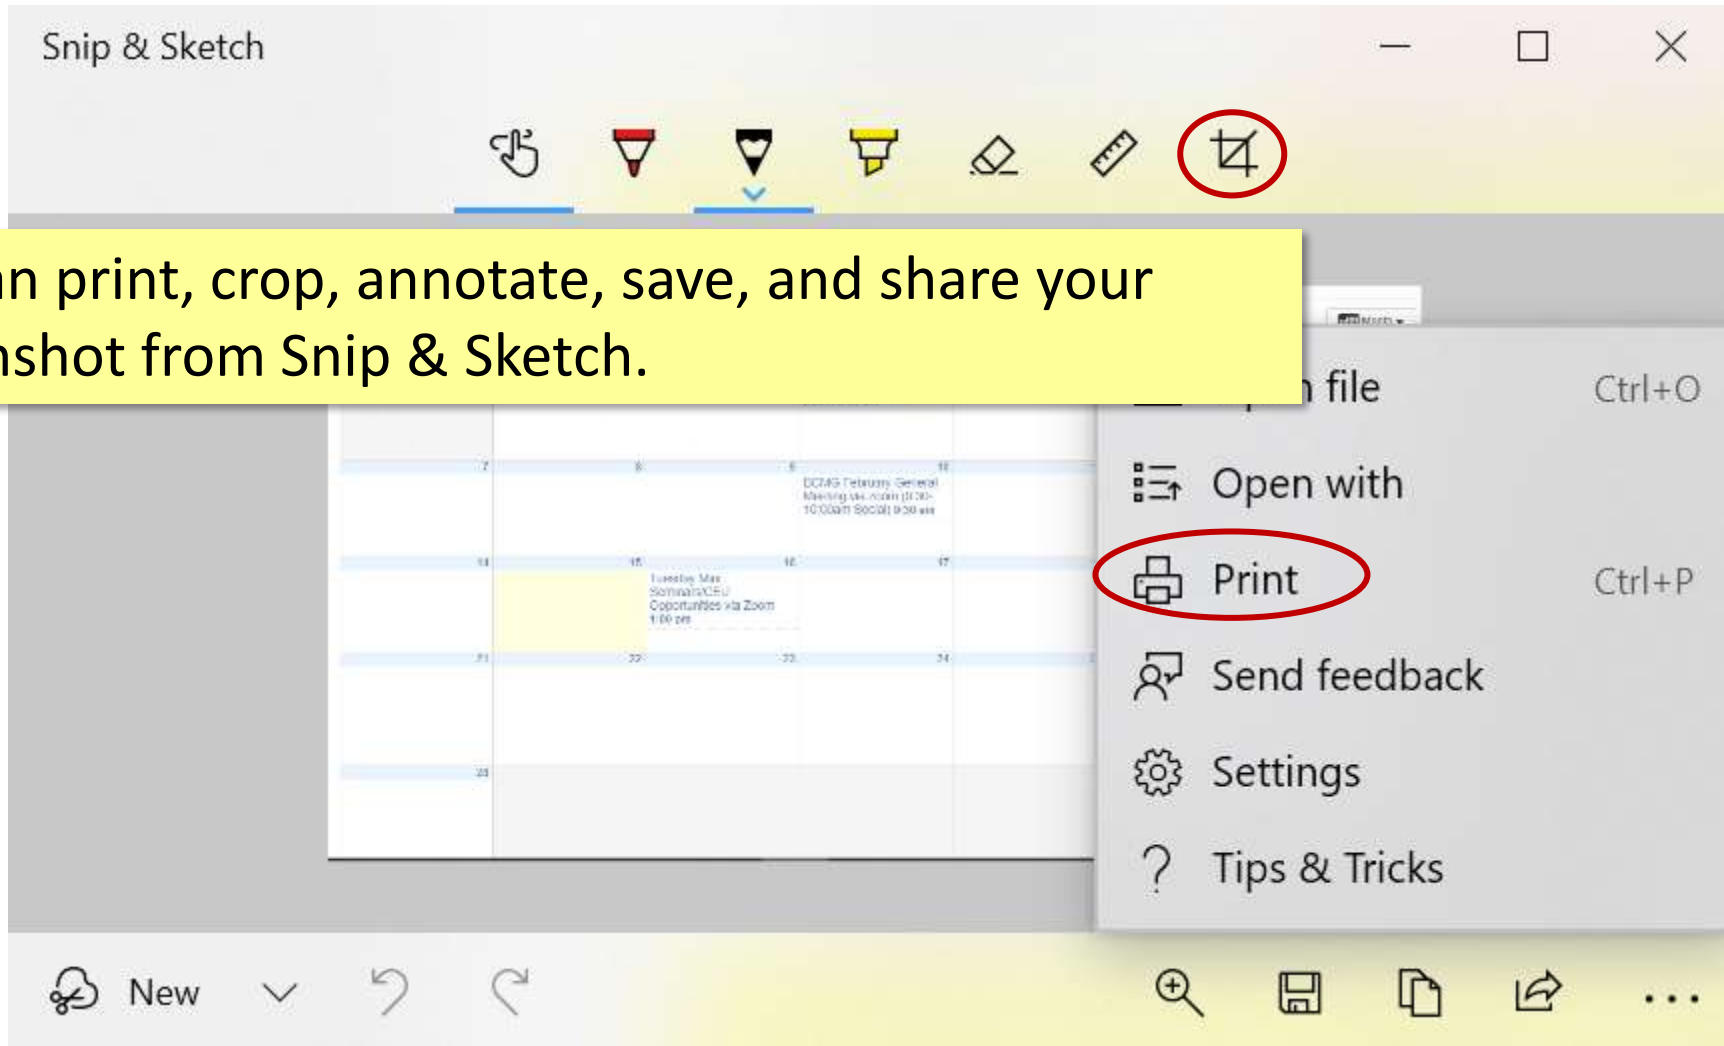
Snip & Sketch

n print, crop, annotate, save, and share your
nshot from Snip & Sketch.

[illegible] file Ctrl+O

Open with

Print Ctrl+P

Send feedback

Settings

Tips & Tricks

7 8 9 10

DCMG February General Meeting via zoom (9:30-10:00am Social) 9:30 am

14 15 16 17

Tuesday Mar Seminars/CEU Opportunities via Zoom 1:00 pm

21 22 23 24

28

New